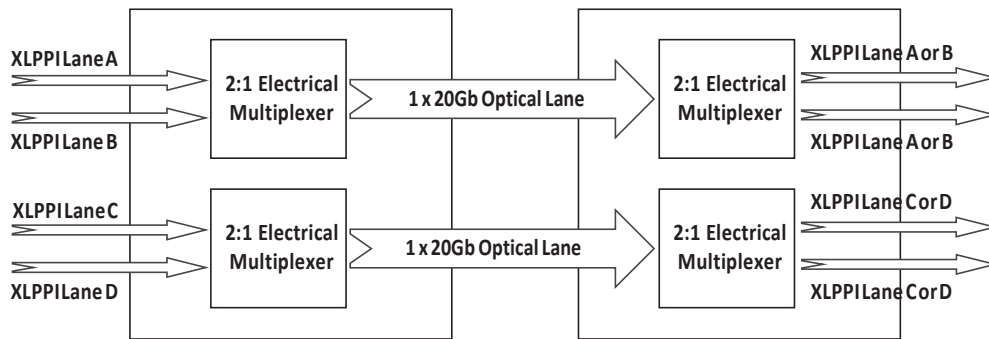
XLPPI Lane A

XLPPI Lane B

2:1 Electrical Multiplexer

1 x 20Gb Optical Lane

2:1 Electrical Multiplexer

XLPPI Lane A or B

XLPPI Lane A or B

XLPPI Lane C

XLPPI Lane D

2:1 Electrical Multiplexer

1 x 20Gb Optical Lane

2:1 Electrical Multiplexer

XLPPI Lane C or D

XLPPI Lane C or D